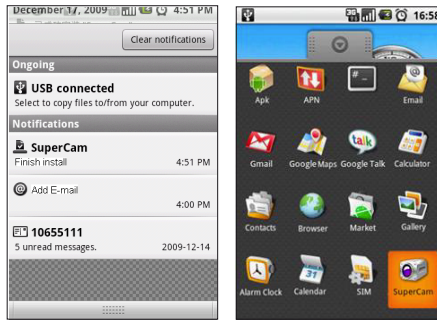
December 17, 2009 4:51 PM

Clear notifications

Ongoing

USB connected
Select to copy files to/from your computer.

Notifications

SuperCam
Finish install 4:51 PM

Add E-mail 4:00 PM

10655111
5 unread messages. 2009-12-14

16:58

Apk APN Email

Gmail Google Maps Google Talk Calculator

Contacts Browser Market Gallery

Alarm Clock Calendar SIM SuperCam